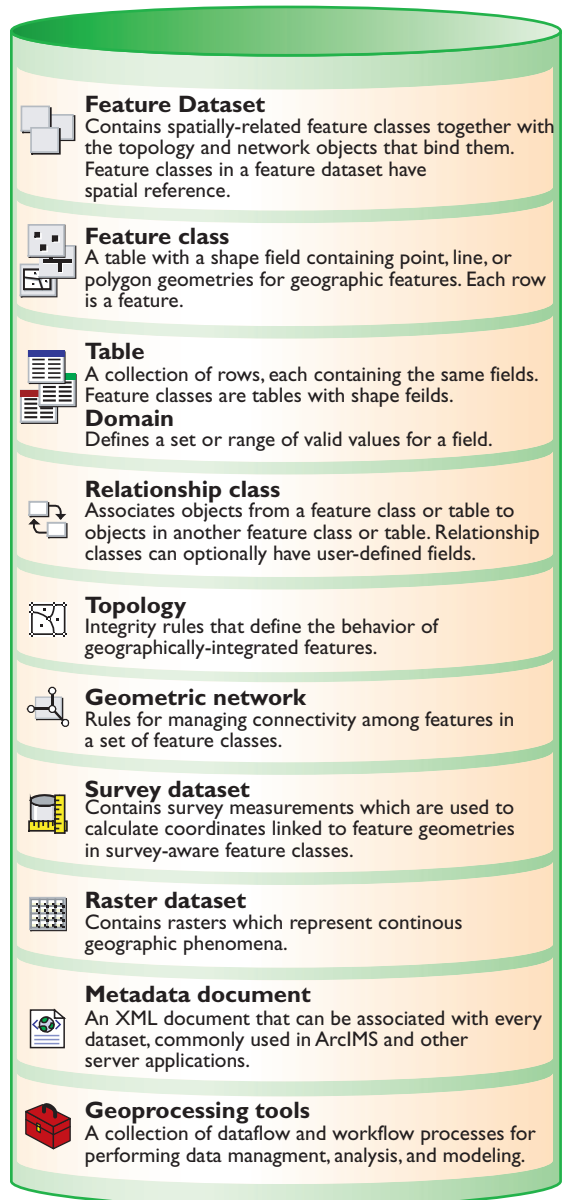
Feature Dataset
Contains spatially-related feature classes together with the topology and network objects that bind them. Feature classes in a feature dataset have spatial reference.

Feature class
A table with a shape field containing point, line, or polygon geometries for geographic features. Each row is a feature.

Table
A collection of rows, each containing the same fields. Feature classes are tables with shape feilds.
Domain
Defines a set or range of valid values for a field.

Relationship class
Associates objects from a feature class or table to objects in another feature class or table. Relationship classes can optionally have user-defined fields.

Topology
Integrity rules that define the behavior of geographically-integrated features.

Geometric network
Rules for managing connectivity among features in a set of feature classes.

Survey dataset
Contains survey measurements which are used to calculate coordinates linked to feature geometries in survey-aware feature classes.

Raster dataset
Contains rasters which represent continous geographic phenomena.

Metadata document
An XML document that can be associated with every dataset, commonly used in ArcIMS and other server applications.

Geoprocessing tools
A collection of dataflow and workflow processes for performing data managment, analysis, and modeling.